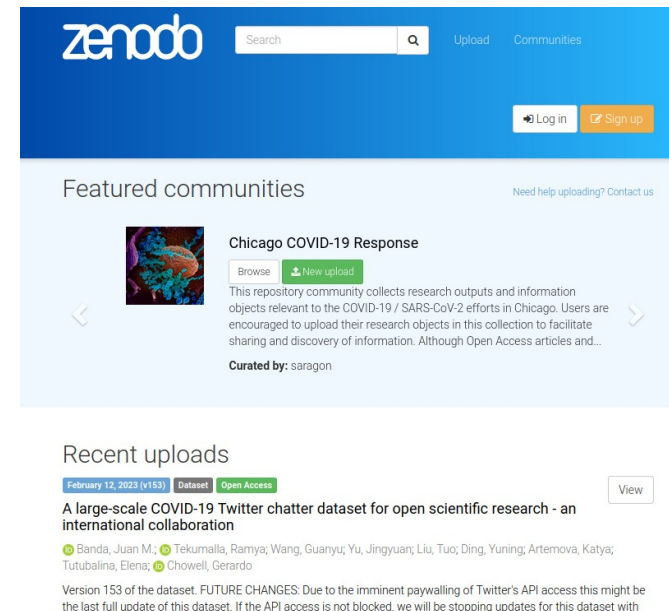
zenodo

Search

Upload Communities

Log in Sign up

Featured communities

Need help uploading? Contact us

Chicago COVID-19 Response

Browse New upload

This repository community collects research outputs and information objects relevant to the COVID-19 / SARS-CoV-2 efforts in Chicago. Users are encouraged to upload their research objects in this collection to facilitate sharing and discovery of information. Although Open Access articles and...

Curated by: saragon

Recent uploads

February 12, 2023 (v153) Dataset Open Access

View

A large-scale COVID-19 Twitter chatter dataset for open scientific research - an international collaboration

Banda, Juan M.; Tekumalla, Ramya; Wang, Guanyu; Yu, Jingyuan; Liu, Tuo; Ding, Yuning; Artemova, Katya; Tutubalina, Elena; Chowell, Gerardo

Version 153 of the dataset. FUTURE CHANGES: Due to the imminent paywalling of Twitter's API access this might be the last full update of this dataset. If the API access is not blocked, we will be stopping updates for this dataset with